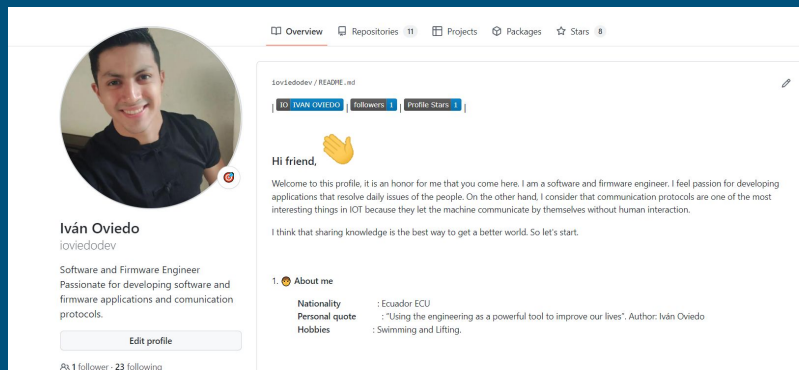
Overview Repositories 11 Projects Packages Stars 8

Iván Oviedo
ioviedodev

Software and Firmware Engineer Passionate for developing software and firmware applications and comunication protocols.

Edit profile

1 follower · 23 following

ioviedodev / README.md

| IO IVAN OVIEDO | followers 1 | Profile Stars 1 |

Hi friend,

Welcome to this profile, it is an honor for me that you come here. I am a software and firmware engineer. I feel passion for developing applications that resolve daily issues of the people. On the other hand, I consider that communication protocols are one of the most interesting things in IOT because they let the machine communicate by themselves without human interaction.

I think that sharing knowledge is the best way to get a better world. So let's start.

1. About me

Nationality : Ecuador ECU
Personal quote : "Using the engineering as a powerful tool to improve our lives". Author: Iván Oviedo
Hobbies : Swimming and Lifting.